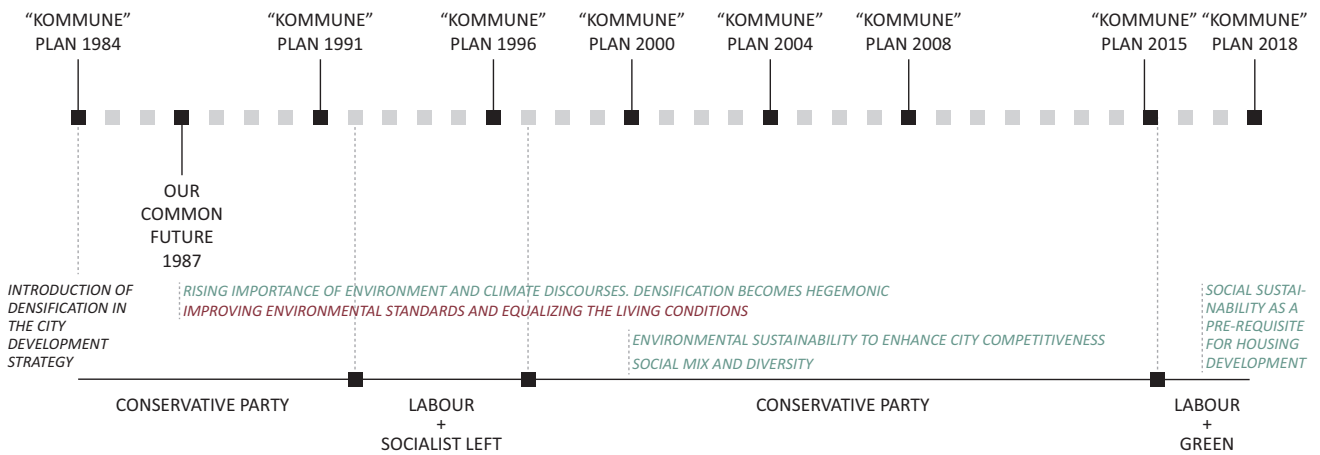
"KOMMUNE" PLAN 1984

"KOMMUNE" PLAN 1991

"KOMMUNE" PLAN 1996

"KOMMUNE" PLAN 2000

"KOMMUNE" PLAN 2004

"KOMMUNE" PLAN 2008

"KOMMUNE" PLAN 2015

"KOMMUNE" PLAN 2018

OUR COMMON FUTURE 1987

INTRODUCTION OF DENSIFICATION IN THE CITY DEVELOPMENT STRATEGY

RISING IMPORTANCE OF ENVIRONMENT AND CLIMATE DISCOURSES. DENSIFICATION BECOMES HEGEMONIC

IMPROVING ENVIRONMENTAL STANDARDS AND EQUALIZING THE LIVING CONDITIONS

ENVIRONMENTAL SUSTAINABILITY TO ENHANCE CITY COMPETITIVENESS

SOCIAL MIX AND DIVERSITY

SOCIAL SUSTAINABILITY AS A PRE-REQUISITE FOR HOUSING DEVELOPMENT

CONSERVATIVE PARTY

LABOUR + SOCIALIST LEFT

CONSERVATIVE PARTY

LABOUR + GREEN